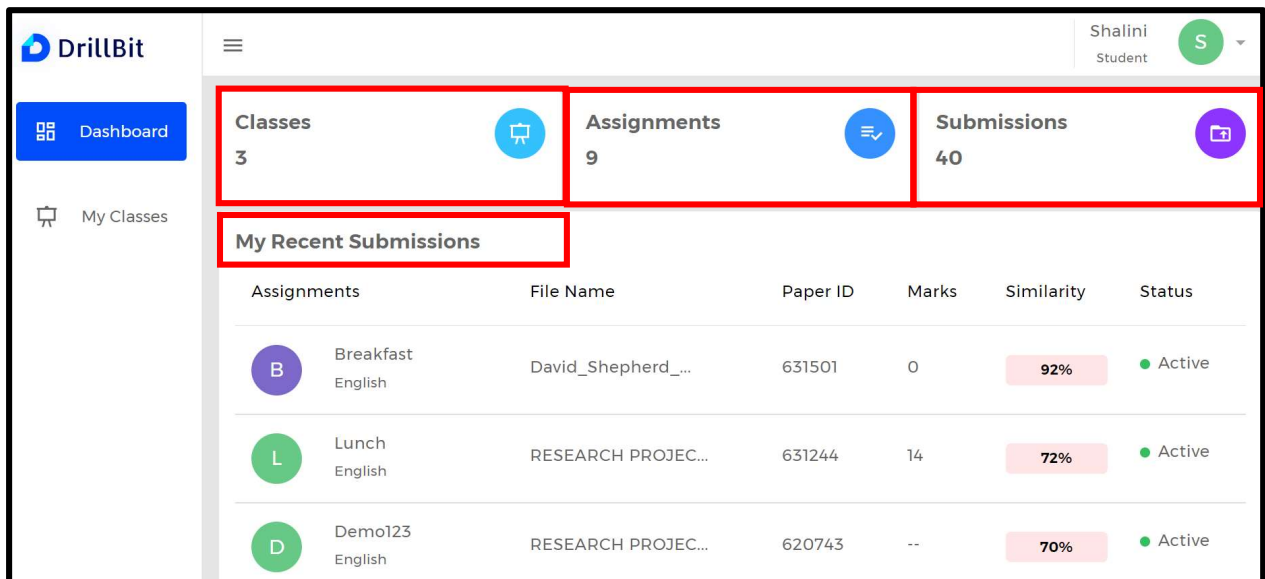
DrillBit

Shalini
Student
S

Dashboard

My Classes

Classes
3

Assignments
9

Submissions
40

My Recent Submissions

| Assignments | File Name | Paper ID | Marks | Similarity | Status |
|---|---|---|---|---|---|
| B Breakfast English | David_Shepherd_... | 631501 | 0 | 92% | Active |
| L Lunch English | RESEARCH PROJEC... | 631244 | 14 | 72% | Active |
| D Demo123 English | RESEARCH PROJEC... | 620743 | -- | 70% | Active |